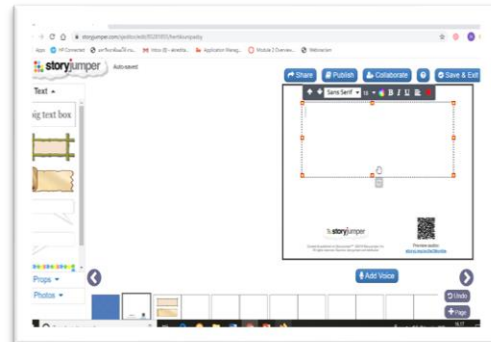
storyjumper.com/studio/edit/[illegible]

Apps HP Connected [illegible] Inbox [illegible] Application Manag... Module 2 Overview... Webinarium

storyjumper Auto-saved

Text ▾

ig text box

Share Publish Collaborate Save & Exit

Sans Serif ▾ B I U

storyjumper

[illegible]

Preview audio
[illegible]

Props ▾
Photos ▾

Add Voice

Undo
Page